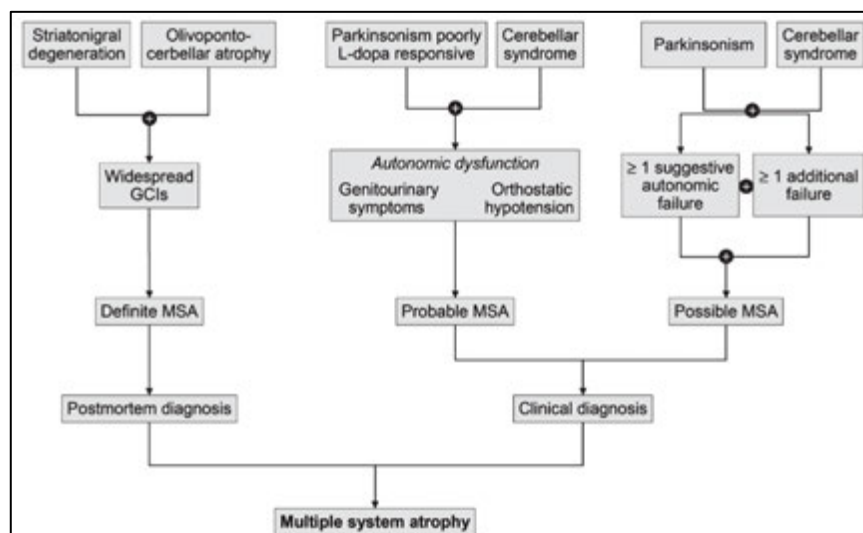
Striatonigral degeneration

Olivopontocerebellar atrophy

Parkinsonism poorly L-dopa responsive

Cerebellar syndrome

Parkinsonism

Cerebellar syndrome

Widespread GCIs

*Autonomic dysfunction*

Genitourinary symptoms

Orthostatic hypotension

≥ 1 suggestive autonomic failure

≥ 1 additional failure

Definite MSA

Probable MSA

Possible MSA

Postmortem diagnosis

Clinical diagnosis

**Multiple system atrophy**